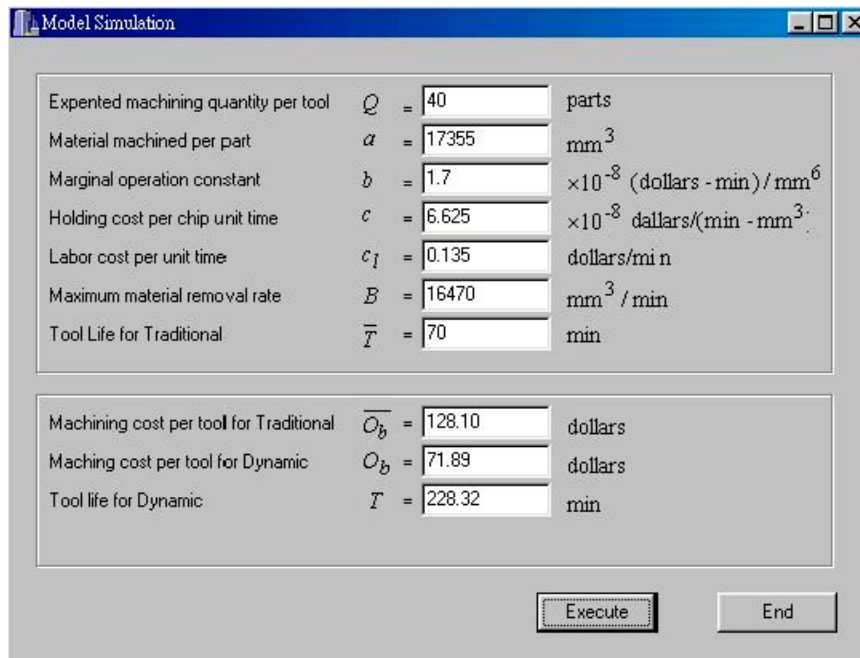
Model Simulation

Expented machining quantity per tool $Q$ = 40 parts

Material machined per part $a$ = 17355 $mm^3$

Marginal operation constant $b$ = 1.7 $\times 10^{-8}$ (dollars - min) / $mm^6$

Holding cost per chip unit time $c$ = 6.625 $\times 10^{-8}$ dallars/(min - $mm^3$

Labor cost per unit time $c_l$ = 0.135 dollars/mi n

Maximum material removal rate $B$ = 16470 $mm^3$ / min

Tool Life for Traditional $\overline{T}$ = 70 min

Machining cost per tool for Traditional $\overline{O_b}$ = 128.10 dollars

Maching cost per tool for Dynamic $O_b$ = 71.89 dollars

Tool life for Dynamic $T$ = 228.32 min

Execute

End